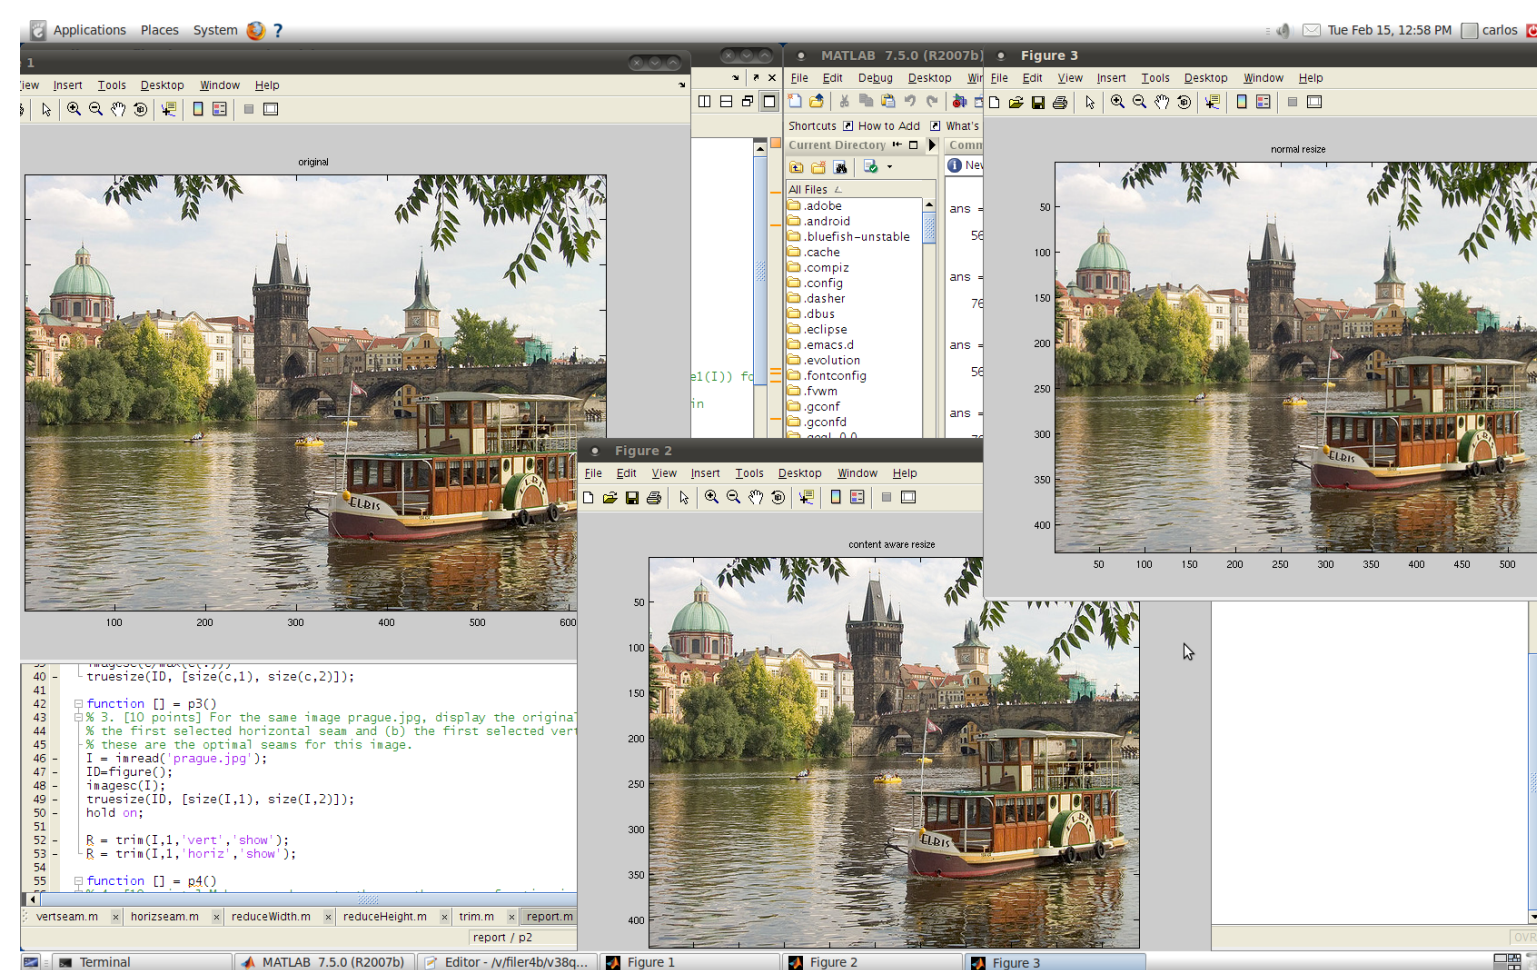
Applications Places System ?

Tue Feb 15, 12:58 PM carlos

1

iew Insert Tools Desktop Window Help

original

100 200 300 400 500 600

MATLAB 7.5.0 (R2007b)

File Edit Debug Desktop Wi

Shortcuts How to Add What's

Current Directory

Comm

All Files

.adobe
.android
.bluefish-unstable
.cache
.compiz
.config
.dasher
.dbus
.eclipse
.emacs.d
.evolution
.fontconfig
.fvwm
.gconf
.gconfd

ans = 56
ans = 76
ans = 56
ans =

e1(I)) fo
in

Figure 3

File Edit View Insert Tools Desktop Window Help

normal resize

50 100 150 200 250 300 350 400

50 100 150 200 250 300 350 400 450 500

Figure 2

File Edit View Insert Tools Desktop Window Help

content aware resize

50 100 150 200 250 300 350 400

40 - truesize(ID, [size(c,1), size(c,2)]);
41
42 function [] = p3()
43 % 3. [10 points] For the same image prague.jpg, display the original
44 % the first selected horizontal seam and (b) the first selected vert
45 % these are the optimal seams for this image.
46 - I = imread('prague.jpg');
47 - ID=figure();
48 - imagesc(I);
49 - truesize(ID, [size(I,1), size(I,2)]);
50 - hold on;
51
52 - R = trim(I,1,'vert','show');
53 - R = trim(I,1,'horiz','show');
54
55 function [] = p4()

vertseam.m horizseam.m reduceWidth.m reduceHeight.m trim.m report.m

report / p2

OVR

Terminal MATLAB 7.5.0 (R2007b) Editor - /v/filer4b/v38q... Figure 1 Figure 2 Figure 3